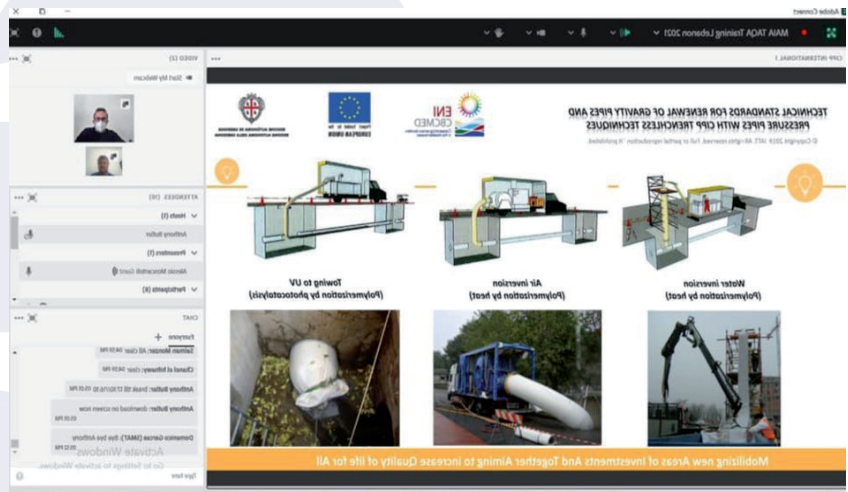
Adobe Connect

MAIA TAQA Training Lebanon 2021

VIDEO (2)

Start My Webcam

ATTENDEES (10)

Hosts (1)

Anthony Bafer

Presenters (1)

Alessio Moscardelli (Guest)

Participants (8)

CHAT

Everyone

Salmen Mansar: All Clear 04:59 PM

Chanel el Hafezy: clear 04:59 PM

Anthony Bafer: break till 17:10(+15) 05:01 PM

Anthony Bafer: download on screen now 05:01 PM

Domenico Garcea (UMAT): Bye bye Anthony 05:02 PM

Activate Windows
Go to Settings to activate Windows.

Type here

CIPP INTERNATIONAL 1

TECHNICAL STANDARDS FOR RENEWAL OF GRAVITY PIPES AND PRESSURE PIPES WITH CIPP TRENCHLESS TECHNIQUES

© Copyright 2019 IATT. All rights reserved. Full or partial reproduction is prohibited.

ENI CBCMED

EUROPEAN UNION

REGIONE AUTONOMA DE SARDIGNA REGIONE AUTONOMA DELLA SARDEGNA

Water inversion (Polymerization by heat)

Air inversion (Polymerization by heat)

Towing-in UV (Polymerization by photocatalysis)

Mobilizing new Areas of Investments And Together Aiming to increase Quality of life for All